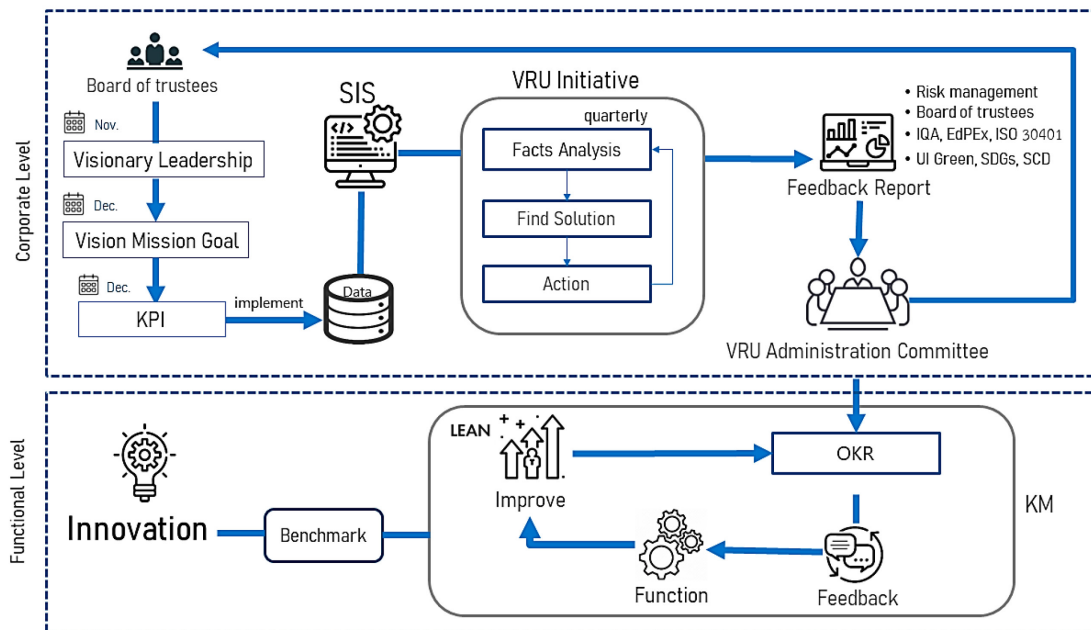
Corporate Level

Board of trustees

Nov.

Visionary Leadership

Dec.

Vision Mission Goal

Dec.

KPI

implement

SIS

Data

VRU Initiative

quarterly

Facts Analysis

Find Solution

Action

Feedback Report

• Risk management
• Board of trustees
• IQA, EdPEx, ISO 30401
• UI Green, SDGs, SCD

VRU Administration Committee

Functional Level

Innovation

Benchmark

LEAN

Improve

OKR

Function

Feedback

KM